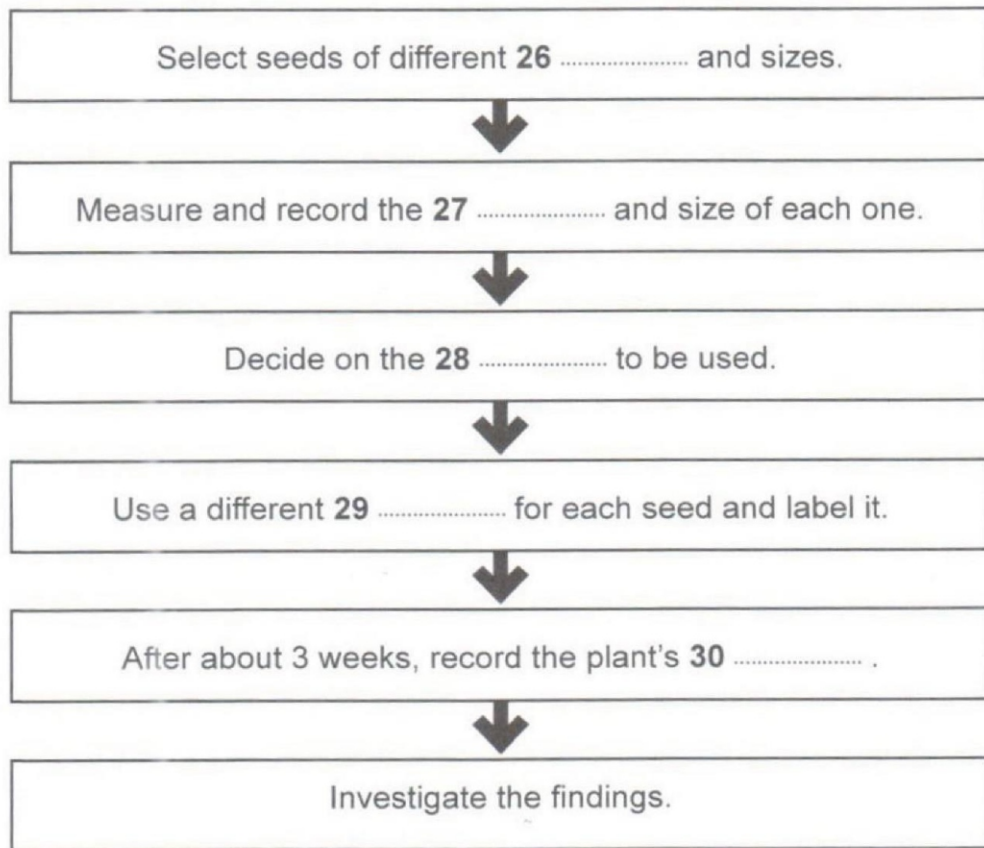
Select seeds of different **26** .................... and sizes.

Measure and record the **27** .................... and size of each one.

Decide on the **28** .................... to be used.

Use a different **29** .................... for each seed and label it.

After about 3 weeks, record the plant's **30** .................... .

Investigate the findings.